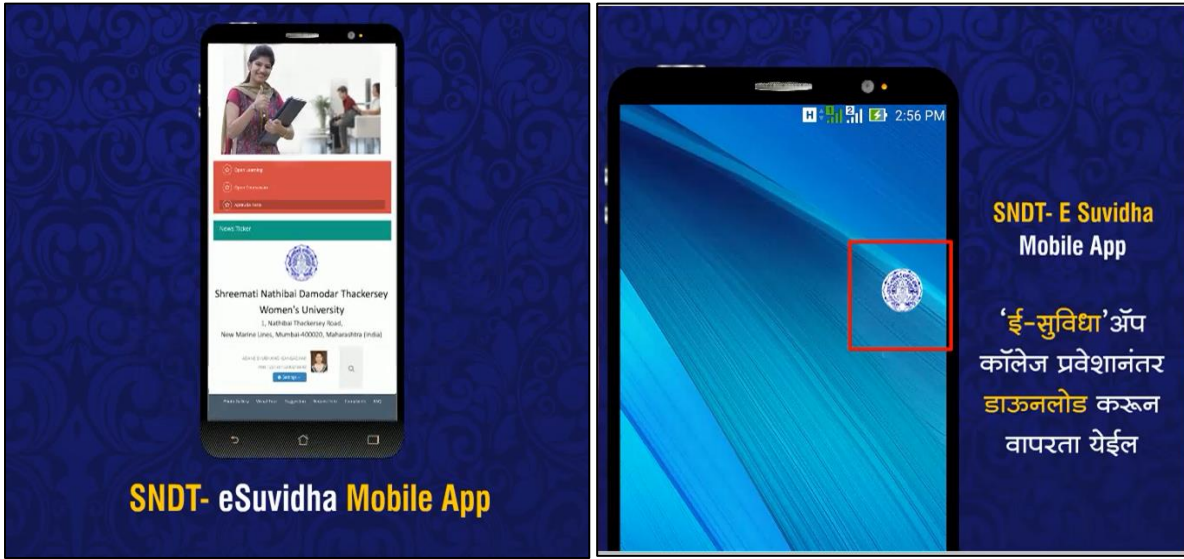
Open Learning

Open Enrollment

Institute here

News Ticker

Shreemati Nathibai Damodar Thackersey Women's University

1, Nathibai Thackersey Road, New Marine Lines, Mumbai-400020, Maharashtra (India)

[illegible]

SNDT- eSuvidha Mobile App

H 2:56 PM

SNDT- E Suvidha Mobile App

'ई-सुविधा'ॲप कॉलेज प्रवेशानंतर डाऊनलोड करून वापरता येईल